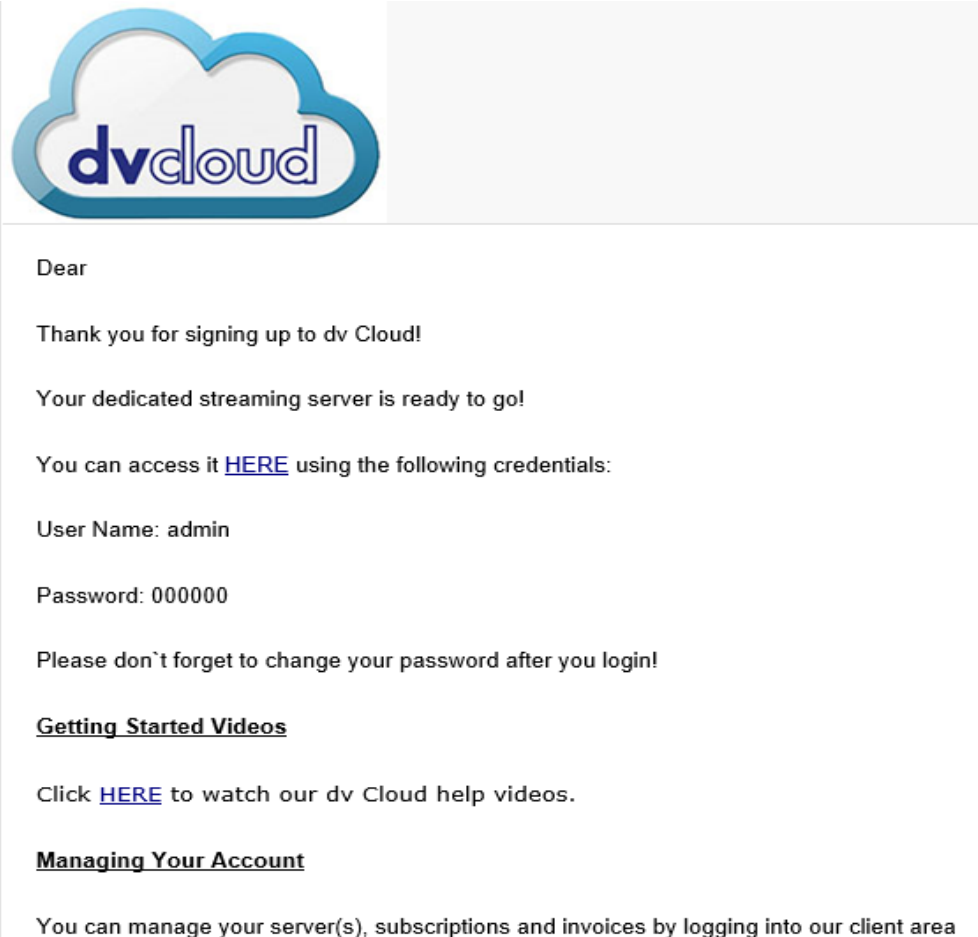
dvcloud

Dear

Thank you for signing up to dv Cloud!

Your dedicated streaming server is ready to go!

You can access it HERE using the following credentials:

User Name: admin

Password: 000000

Please don`t forget to change your password after you login!

Getting Started Videos

Click HERE to watch our dv Cloud help videos.

Managing Your Account

You can manage your server(s), subscriptions and invoices by logging into our client area